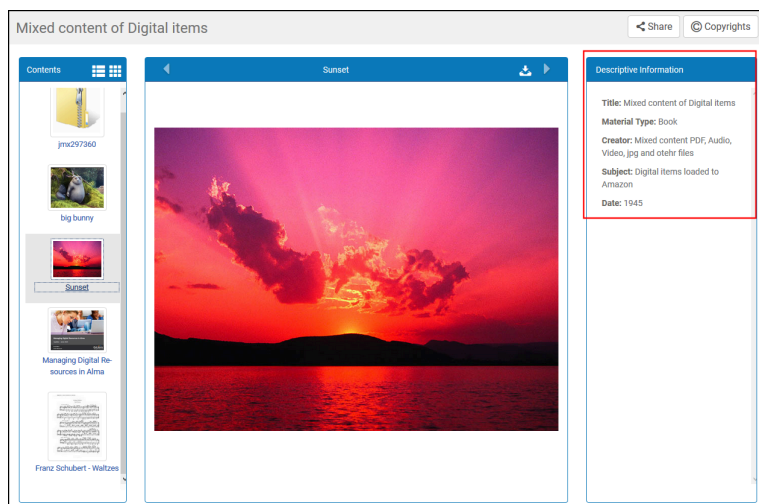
Mixed content of Digital items

Share

Copyrights

Contents

jmx297360

big bunny

Sunset

Managing Digital Resources in Alma

Franz Schubert - Waltzes

Sunset

Descriptive Information

**Title:** Mixed content of Digital items

**Material Type:** Book

**Creator:** Mixed content PDF, Audio, Video, jpg and otehr files

**Subject:** Digital items loaded to Amazon

**Date:** 1945